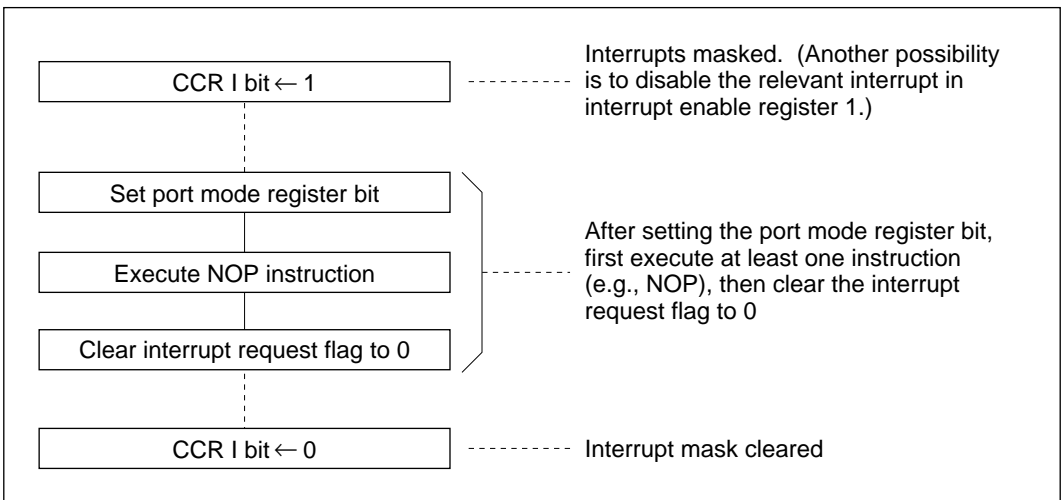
CCR I bit $\leftarrow$ 1

Interrupts masked. (Another possibility is to disable the relevant interrupt in interrupt enable register 1.)

Set port mode register bit

Execute NOP instruction

Clear interrupt request flag to 0

After setting the port mode register bit, first execute at least one instruction (e.g., NOP), then clear the interrupt request flag to 0

CCR I bit $\leftarrow$ 0

Interrupt mask cleared